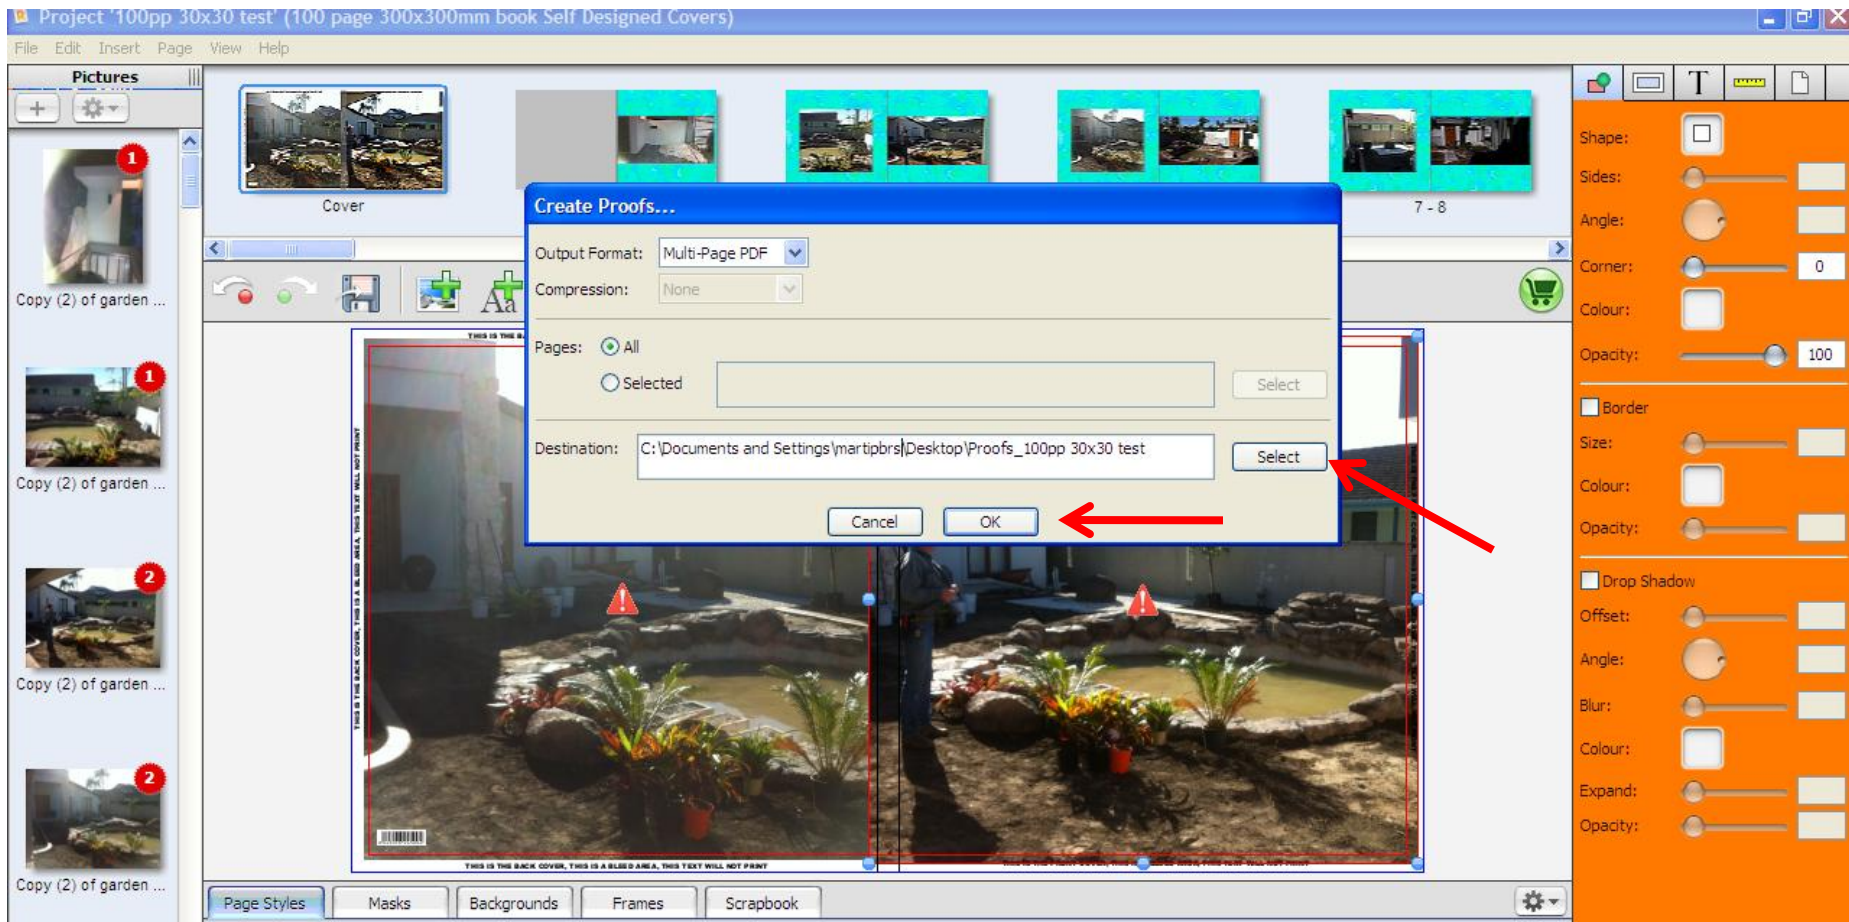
Project '100pp 30x30 test' (100 page 300x300mm book Self Designed Covers)

File Edit Insert Page View Help

Pictures

1
Copy (2) of garden ...

1
Copy (2) of garden ...

2
Copy (2) of garden ...

2
Copy (2) of garden ...

Cover

7 - 8

Create Proofs...

Output Format: Multi-Page PDF

Compression: None

Pages: All

Selected

Select

Destination: C:\Documents and Settings\martipbrs\Desktop\Proofs_100pp 30x30 test

Select

Cancel

OK

THIS IS THE BACK COVER, THIS IS A BLEED AREA, THIS TEXT WILL NOT PRINT

Page Styles

Masks

Backgrounds

Frames

Scrapbook

Shape:

Sides:

Angle:

Corner: 0

Colour:

Opacity: 100

Border

Size:

Colour:

Opacity:

Drop Shadow

Offset:

Angle:

Blur:

Colour:

Expand:

Opacity: